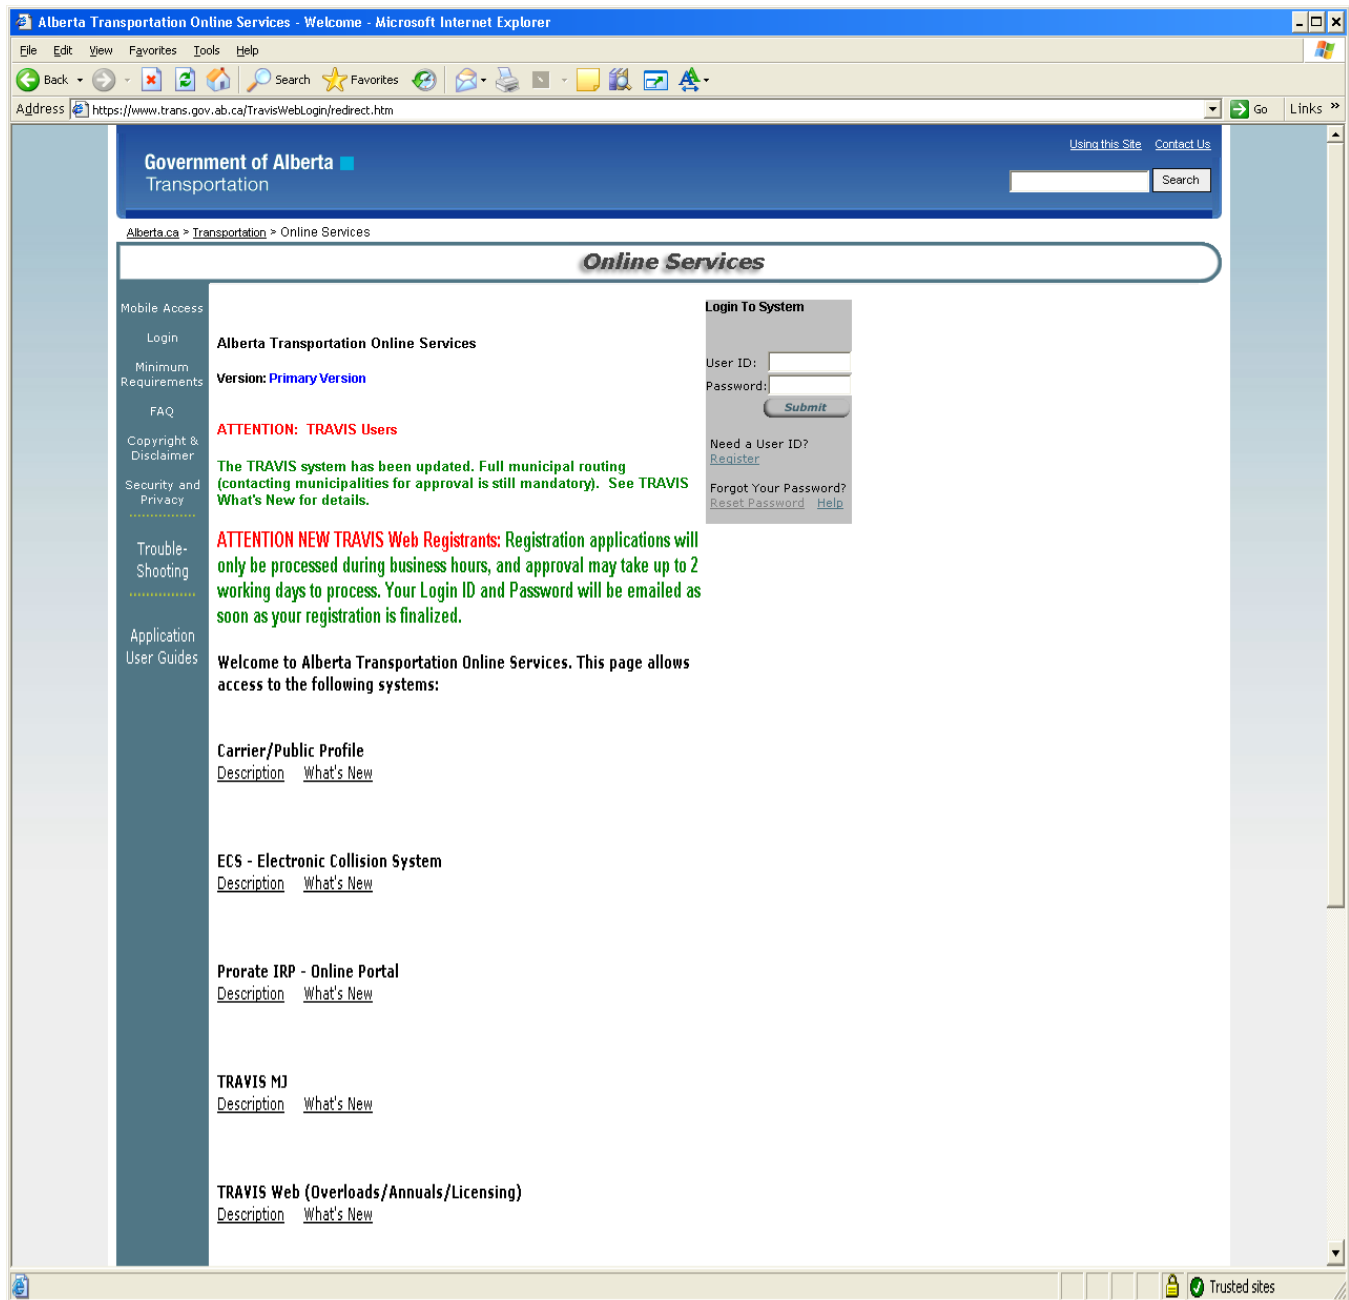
Alberta Transportation Online Services - Welcome - Microsoft Internet Explorer

File Edit View Favorites Tools Help

Back Search Favorites

Address https://www.trans.gov.ab.ca/TravisWebLogin/redirect.htm Go Links

Using this Site Contact Us

Government of Alberta
Transportation

Search

Alberta.ca > Transportation > Online Services

Online Services

Mobile Access

Login

Minimum Requirements

FAQ

Copyright & Disclaimer

Security and Privacy

Trouble-Shooting

Application User Guides

Alberta Transportation Online Services

Version: Primary Version

ATTENTION: TRAVIS Users

The TRAVIS system has been updated. Full municipal routing (contacting municipalities for approval is still mandatory). See TRAVIS What's New for details.

ATTENTION NEW TRAVIS Web Registrants: Registration applications will only be processed during business hours, and approval may take up to 2 working days to process. Your Login ID and Password will be emailed as soon as your registration is finalized.

Welcome to Alberta Transportation Online Services. This page allows access to the following systems:

Carrier/Public Profile
Description What's New

ECS - Electronic Collision System
Description What's New

Prorate IRP - Online Portal
Description What's New

TRAVIS MJ
Description What's New

TRAVIS Web (Overloads/Annuals/Licensing)
Description What's New

Login To System

User ID:
Password:
Submit

Need a User ID?
Register

Forgot Your Password?
Reset Password Help

Trusted sites